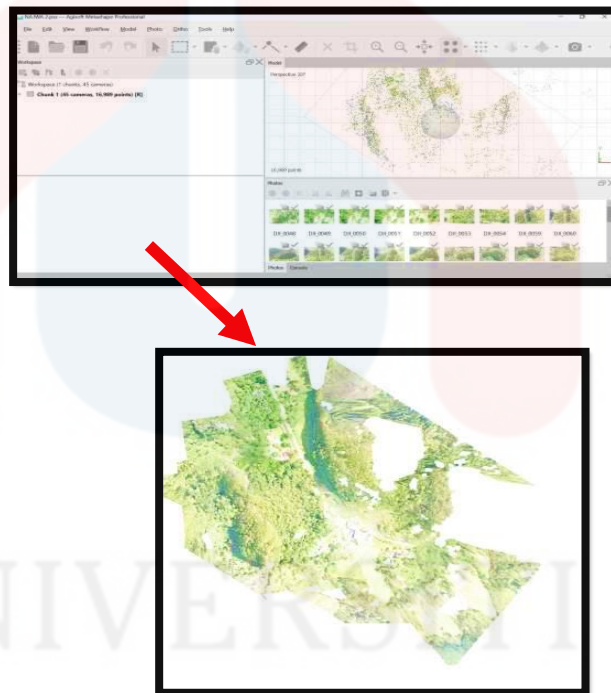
RAWA3.psx — Agisoft Metashape Professional

File Edit View Workflow Model Photo Ortho Tools Help

Workspace

Workspace (1 chunks, 45 cameras)

Chunk 1 (45 cameras, 16,909 points) [R]

Model

Perspective 30°

16,909 points

Photos

DX_0048 DX_0049 DX_0050 DX_0051 DX_0052 DX_0053 DX_0054 DX_0055 DX_0056

Photos Console

NIVERSITI